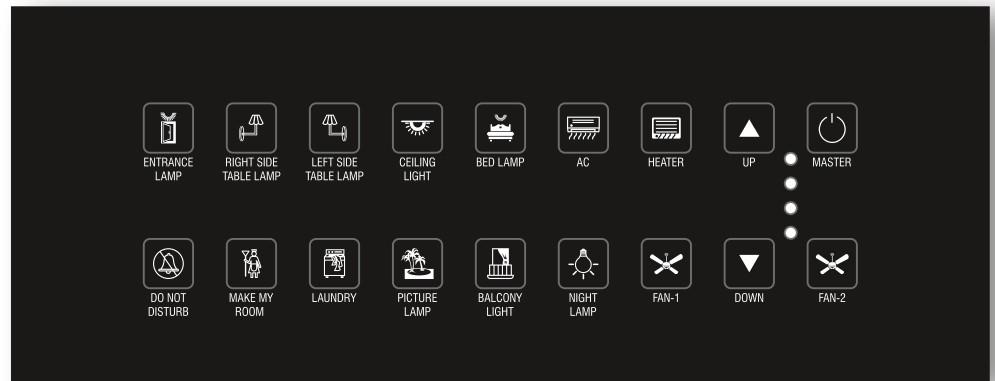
ENTRANCE LAMP

RIGHT SIDE TABLE LAMP

LEFT SIDE TABLE LAMP

CEILING LIGHT

BED LAMP

AC

HEATER

UP

MASTER

DO NOT DISTURB

MAKE MY ROOM

LAUNDRY

PICTURE LAMP

BALCONY LIGHT

NIGHT LAMP

FAN-1

DOWN

FAN-2